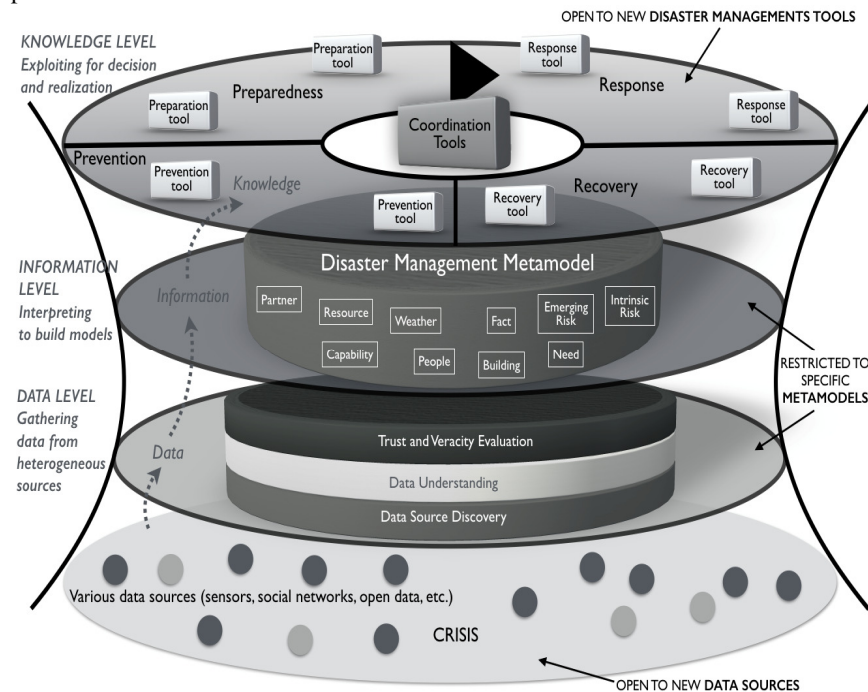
OPEN TO NEW DISASTER MANAGEMENTS TOOLS

KNOWLEDGE LEVEL
Exploiting for decision and realization

Preparation tool

Response tool

Preparedness

Response

Preparation tool

Coordination Tools

Response tool

Prevention

Prevention tool

Knowledge

Recovery tool

Prevention tool

Recovery tool

Recovery

INFORMATION LEVEL
Interpreting to build models

Disaster Management Metamodel

Information

Partner

Resource

Weather

Fact

Emerging Risk

Intrinsic Risk

Capability

People

Building

Need

RESTRICTED TO SPECIFIC METAMODELS

DATA LEVEL
Gathering data from heterogeneous sources

Trust and Veracity Evaluation

Data

Data Understanding

Data Source Discovery

Various data sources (sensors, social networks, open data, etc.)

CRISIS

OPEN TO NEW DATA SOURCES